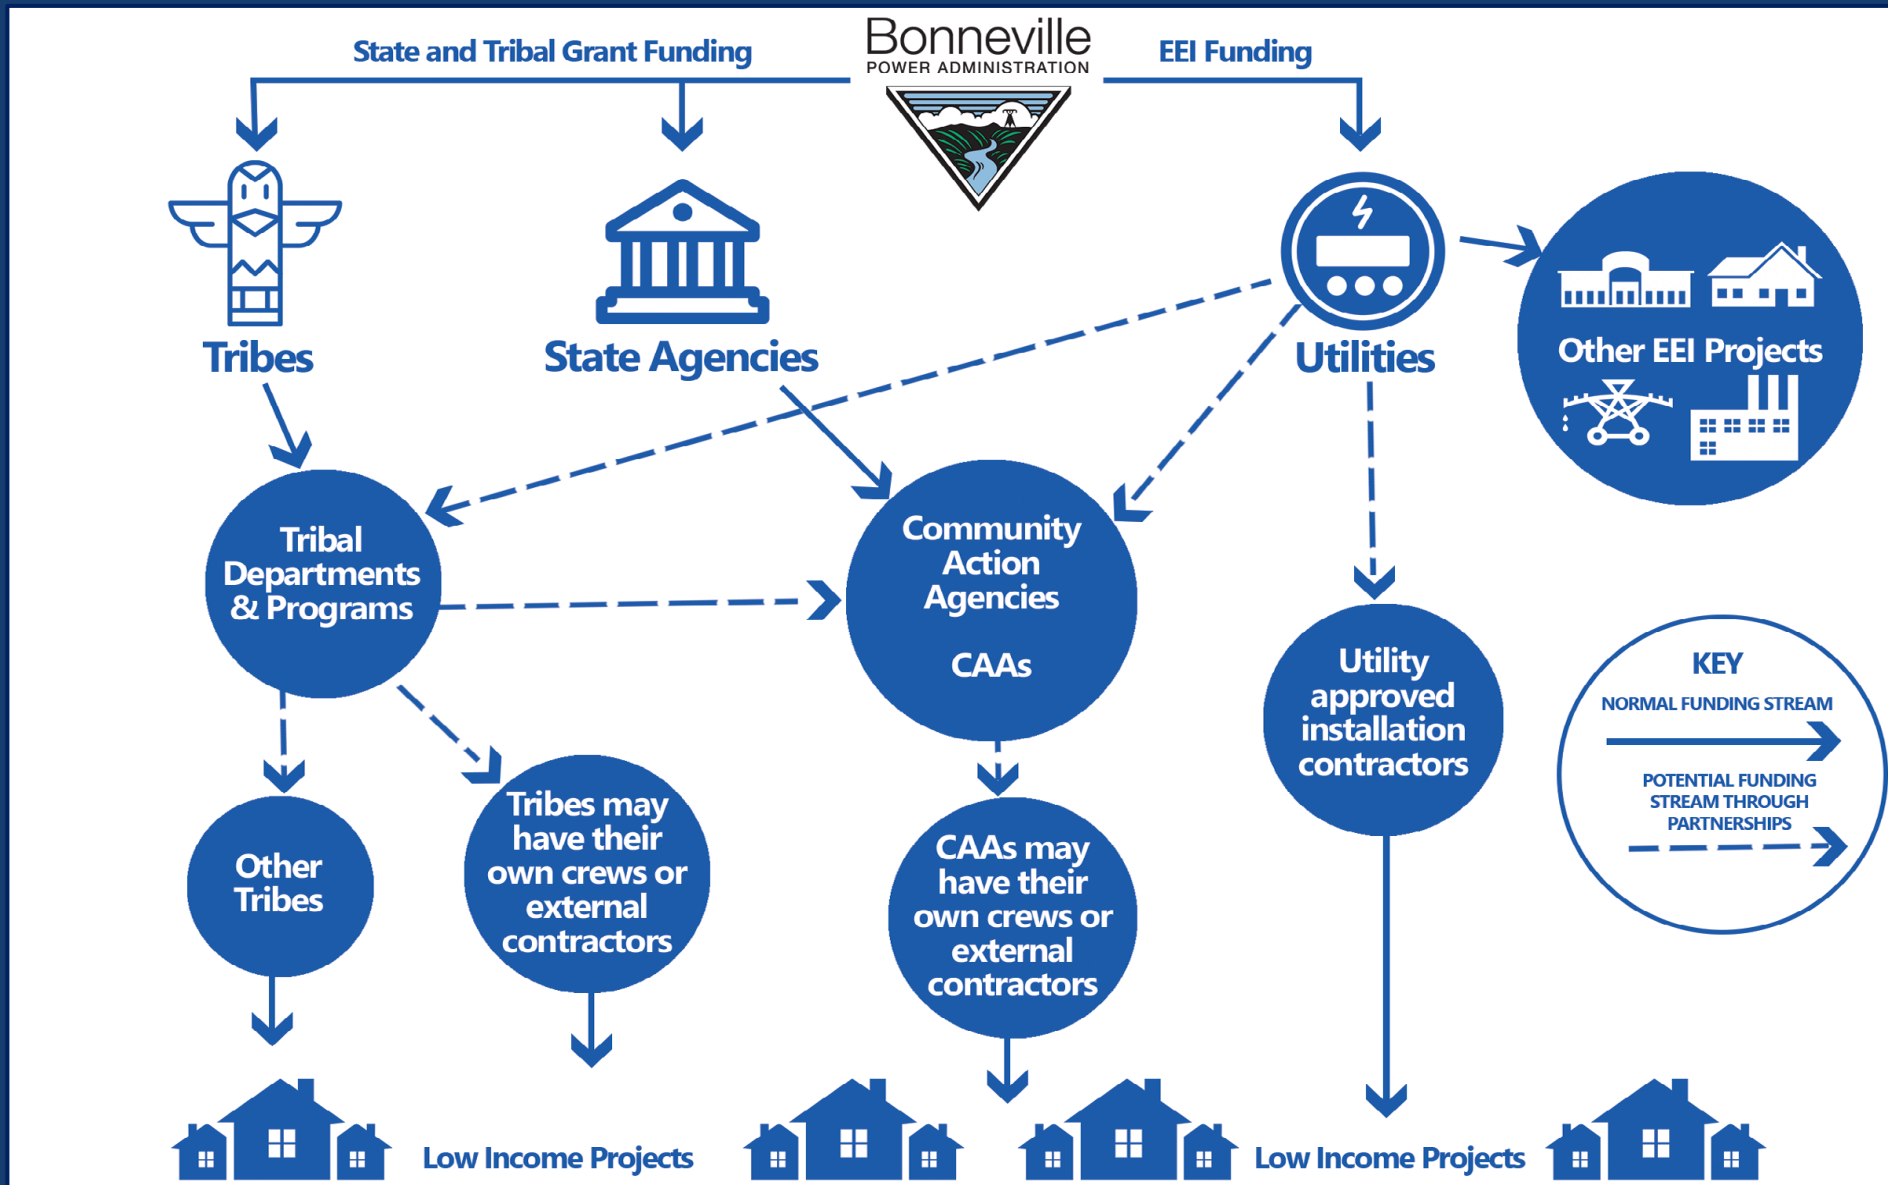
State and Tribal Grant Funding

Bonneville
POWER ADMINISTRATION

EEI Funding

Tribes

State Agencies

Utilities

Other EEI Projects

Tribal Departments & Programs

Community Action Agencies

CAAs

Utility approved installation contractors

KEY

NORMAL FUNDING STREAM

POTENTIAL FUNDING STREAM THROUGH PARTNERSHIPS

Other Tribes

Tribes may have their own crews or external contractors

CAAs may have their own crews or external contractors

Low Income Projects

Low Income Projects